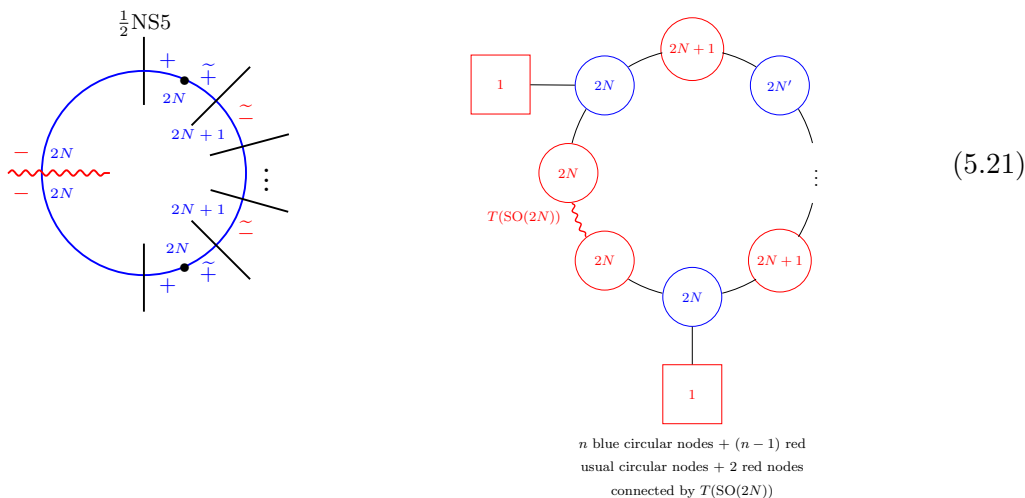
$\frac{1}{2}$NS5

$+$ $\widetilde{+}$ $2N$ $\widetilde{-}$ $2N+1$ $-$ $2N$ $-$ $2N$ $\vdots$ $2N+1$ $\widetilde{-}$ $2N$ $+$ $\widetilde{+}$

1 $2N$ $2N+1$ $2N'$ $2N$ $\vdots$ $T(\mathrm{SO}(2N))$ $2N$ $2N+1$ $2N$ 1

$n$ blue circular nodes + $(n-1)$ red usual circular nodes + 2 red nodes connected by $T(\mathrm{SO}(2N))$

(5.21)